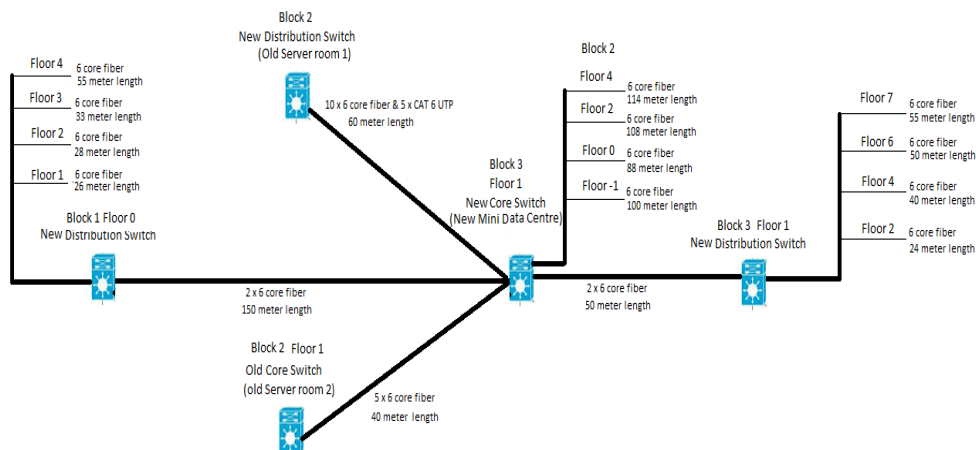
Block 2
New Distribution Switch
(Old Server room 1)

Floor 4
6 core fiber
55 meter length

Floor 3
6 core fiber
33 meter length

Floor 2
6 core fiber
28 meter length

Floor 1
6 core fiber
26 meter length

Block 1 Floor 0
New Distribution Switch

10 x 6 core fiber & 5 x CAT 6 UTP
60 meter length

Block 2

Floor 4
6 core fiber
114 meter length

Floor 2
6 core fiber
108 meter length

Floor 0
6 core fiber
88 meter length

Floor -1
6 core fiber
100 meter length

Block 3
Floor 1
New Core Switch
(New Mini Data Centre)

Floor 7
6 core fiber
55 meter length

Floor 6
6 core fiber
50 meter length

Floor 4
6 core fiber
40 meter length

Floor 2
6 core fiber
24 meter length

Block 3 Floor 1
New Distribution Switch

2 x 6 core fiber
150 meter length

2 x 6 core fiber
50 meter length

Block 2 Floor 1
Old Core Switch
(old Server room 2)

5 x 6 core fiber
40 meter length